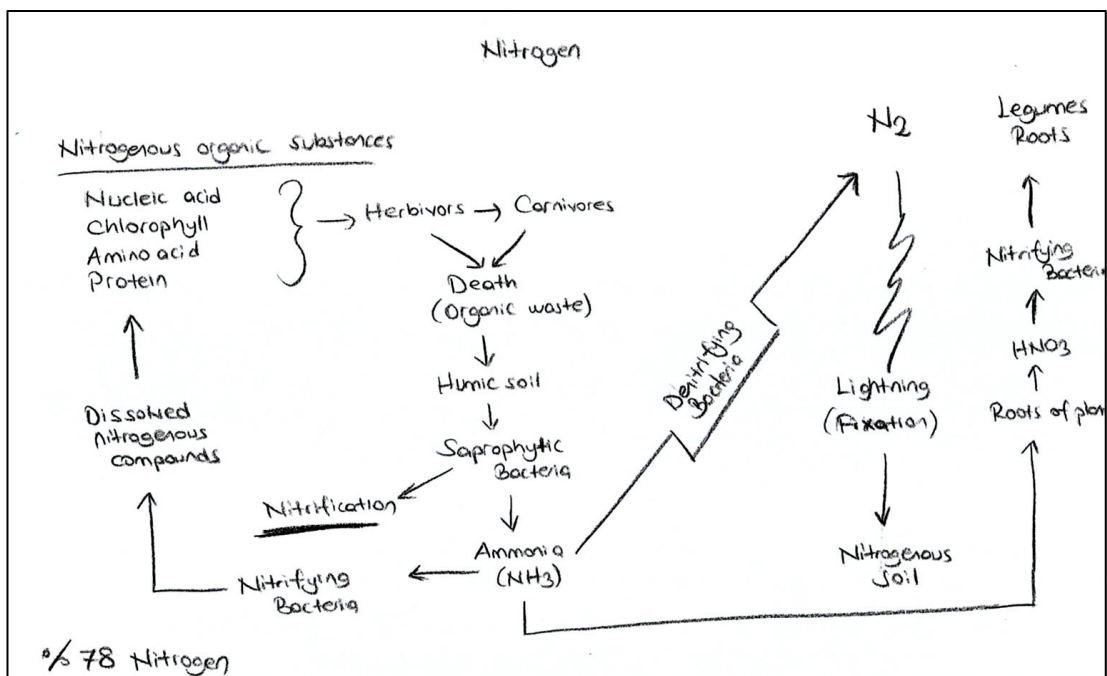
Nitrogen

Nitrogenous organic substances

Nucleic acid
Chlorophyll
Amino acid
Protein

Herbivors → Carnivores

Death
(Organic waste)

Humic soil

Saprophytic Bacteria

Nitrification

Ammonia
(NH3)

Nitrifying Bacteria

Dissolved nitrogenous compounds

Denitrifying Bacteria

$N_2$

Lightning
(Fixation)

Nitrogenous Soil

Legumes
Roots

Nitrifying Bacteri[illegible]

HNO3

Roots of pla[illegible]

% 78 Nitrogen